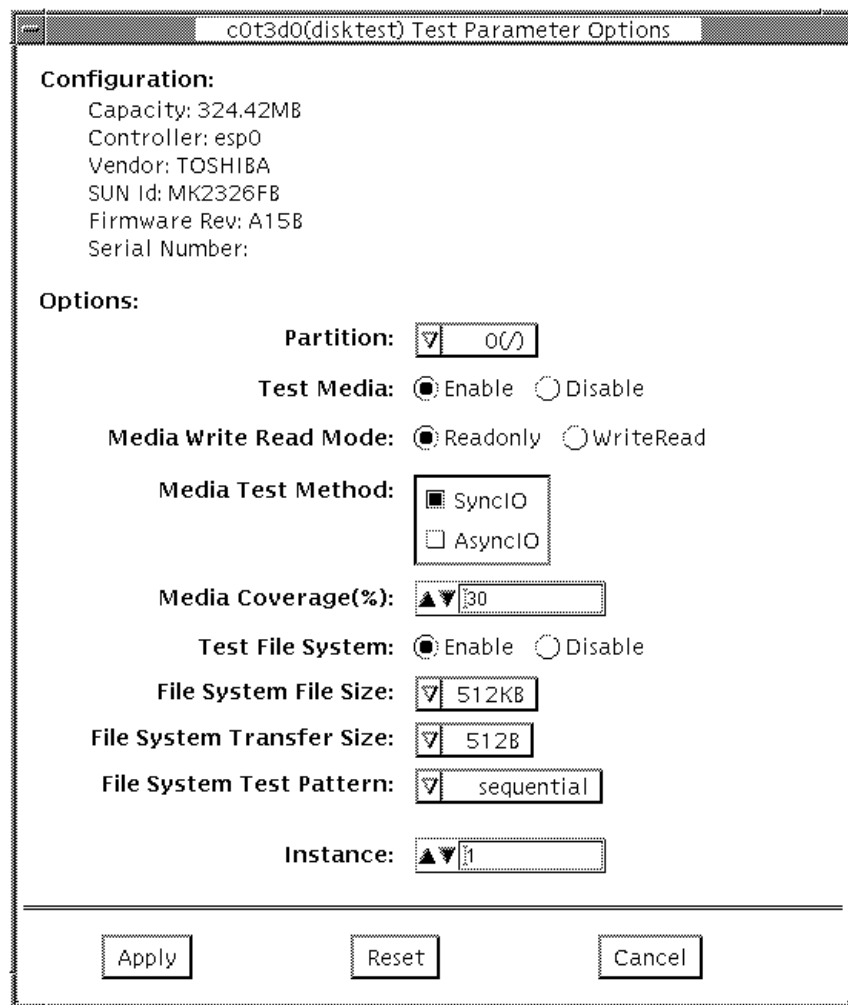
c0t3d0(disktest) Test Parameter Options

Configuration:
Capacity: 324.42MB
Controller: esp0
Vendor: TOSHIBA
SUN Id: MK2326FB
Firmware Rev: A15B
Serial Number:

Options:
Partition: 0(/)
Test Media: Enable Disable
Media Write Read Mode: Readonly WriteRead
Media Test Method: SyncIO AsyncIO
Media Coverage(%): 30
Test File System: Enable Disable
File System File Size: 512KB
File System Transfer Size: 512B
File System Test Pattern: sequential
Instance: 1

Apply Reset Cancel